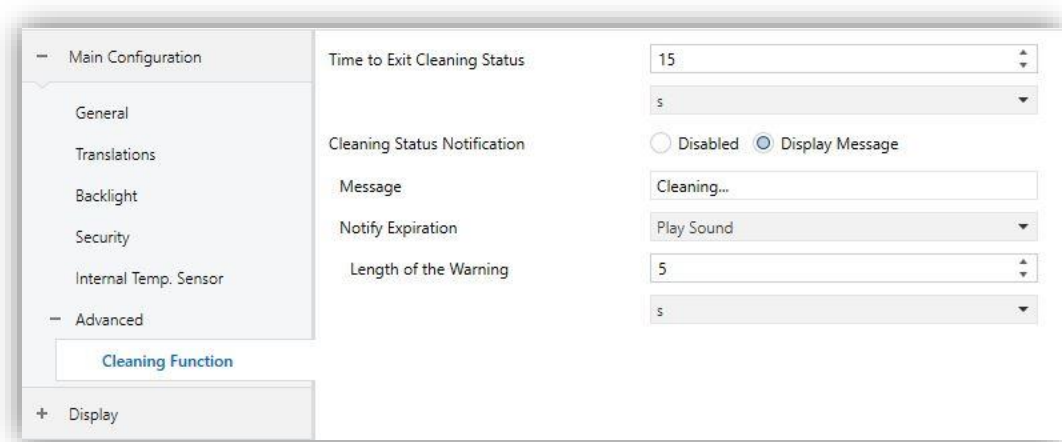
− Main Configuration

General

Translations

Backlight

Security

Internal Temp. Sensor

− Advanced

Cleaning Function

+ Display

Time to Exit Cleaning Status | 15

s

Cleaning Status Notification | Disabled | Display Message

Message | Cleaning...

Notify Expiration | Play Sound

Length of the Warning | 5

s